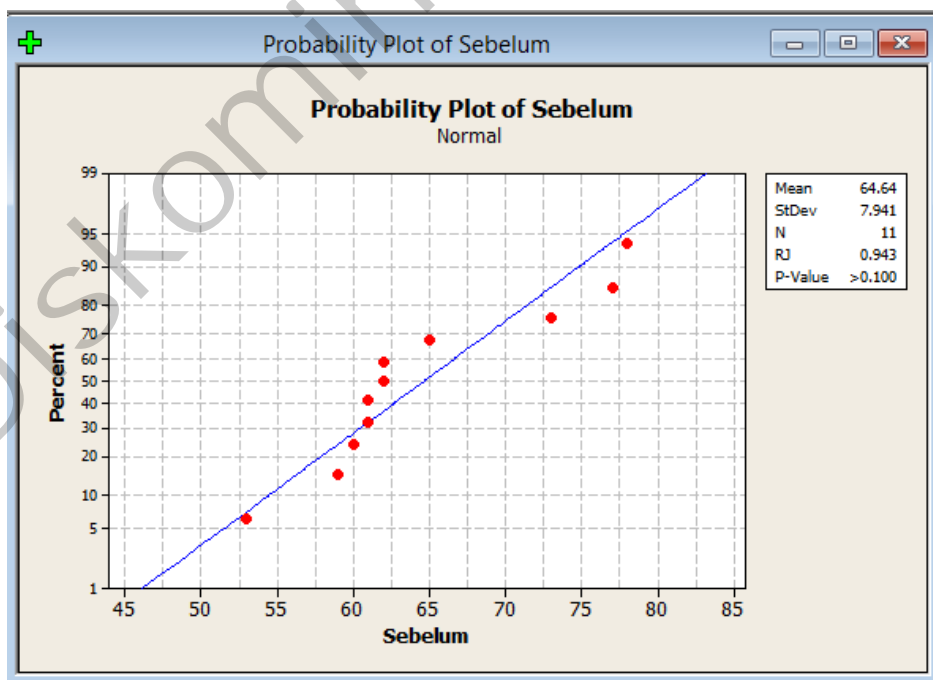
Probability Plot of Sebelum

Probability Plot of Sebelum
Normal

| Mean | 64.64 |
|---|---|
| StDev | 7.941 |
| N | 11 |
| RJ | 0.943 |
| P-Value | >0.100 |

Percent
99
95
90
80
70
60
50
40
30
20
10
5
1

45 50 55 60 65 70 75 80 85
Sebelum

jiskomin